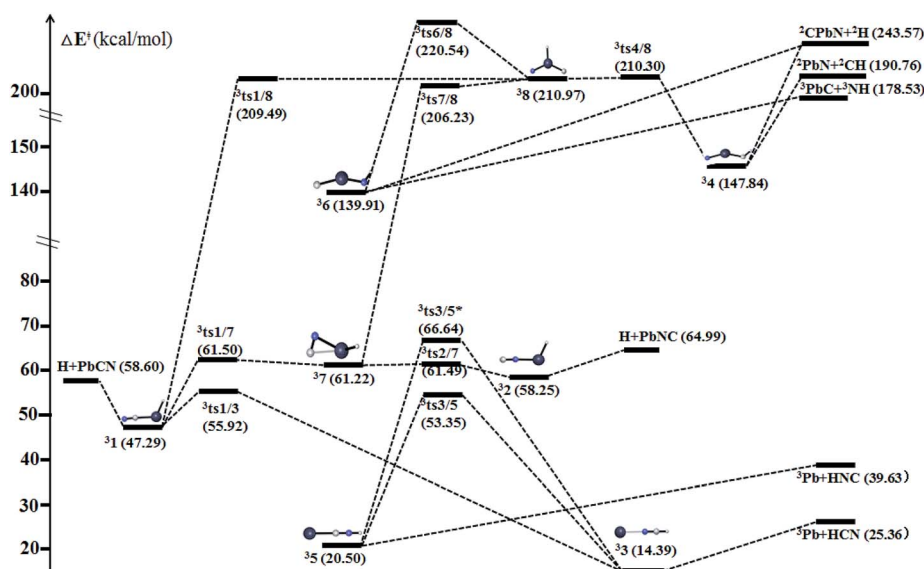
$\Delta E^{\ddagger}$(kcal/mol)

200
150
140
80
70
60
50
40
30
20

$^3$ts6/8 (220.54)
$^3$ts1/8 (209.49)
$^3$ts7/8 (206.23)
$^3$8 (210.97)
$^3$ts4/8 (210.30)
$^2$CPbN+$^2$H (243.57)
$^2$PbN+$^2$CH (190.76)
$^3$PbC+$^3$NH (178.53)
$^3$6 (139.91)
$^3$4 (147.84)
$^3$ts3/5* (66.64)
$^3$ts1/7 (61.50)
H+PbCN (58.60)
$^3$7 (61.22)
$^3$ts2/7 (61.49)
H+PbNC (64.99)
$^3$2 (58.25)
$^3$1 (47.29)
$^3$ts1/3 (55.92)
$^3$ts3/5 (53.35)
$^3$Pb+HNC (39.63)
$^3$5 (20.50)
$^3$3 (14.39)
$^3$Pb+HCN (25.36)